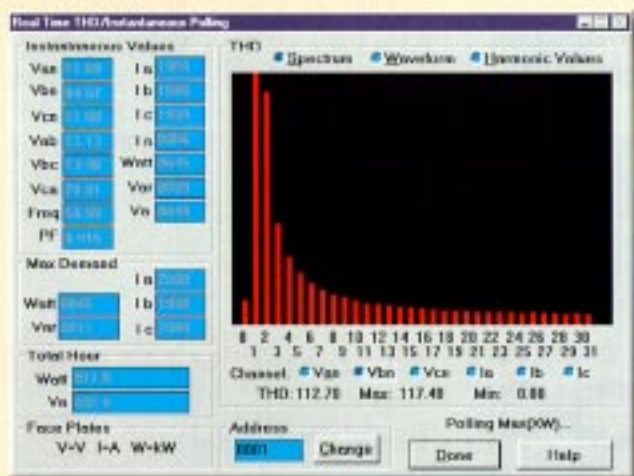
Real Time THD/Instantaneous Polling

Instantaneous Values

Van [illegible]
Vbn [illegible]
Vcn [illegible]
Vab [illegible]
Vbc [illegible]
Vca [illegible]
Freq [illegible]
PF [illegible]

I a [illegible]
I b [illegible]
I c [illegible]
I n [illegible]
Watt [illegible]
Var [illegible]
Va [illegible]

Max Demand

I a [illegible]
Watt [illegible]
I b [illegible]
Var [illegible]
I c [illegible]

Total Hour

Watt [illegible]
Va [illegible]

Face Plates
V-V I-A W-kW

THD
Spectrum Waveform Harmonic Values

2 4 6 8 10 12 14 16 18 20 22 24 26 28 30
1 3 5 7 9 11 13 15 17 19 21 23 25 27 29 31

Channel: Van Vbn Vcn Ia Ib Ic
THD: 112.70 Max: 117.48 Min: 0.00

Address
0001
Change

Polling Max(KW)...
Done
Help